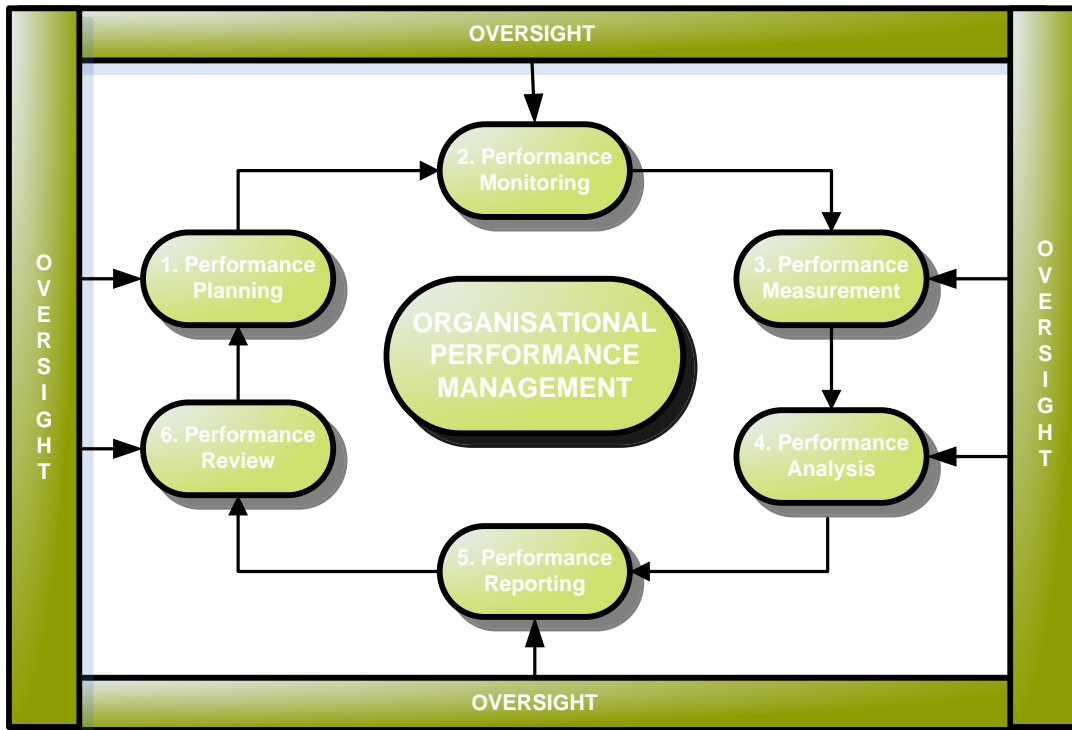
OVERSIGHT

OVERSIGHT

OVERSIGHT

2. Performance Monitoring

1. Performance Planning

3. Performance Measurement

ORGANISATIONAL PERFORMANCE MANAGEMENT

6. Performance Review

4. Performance Analysis

5. Performance Reporting

OVERSIGHT